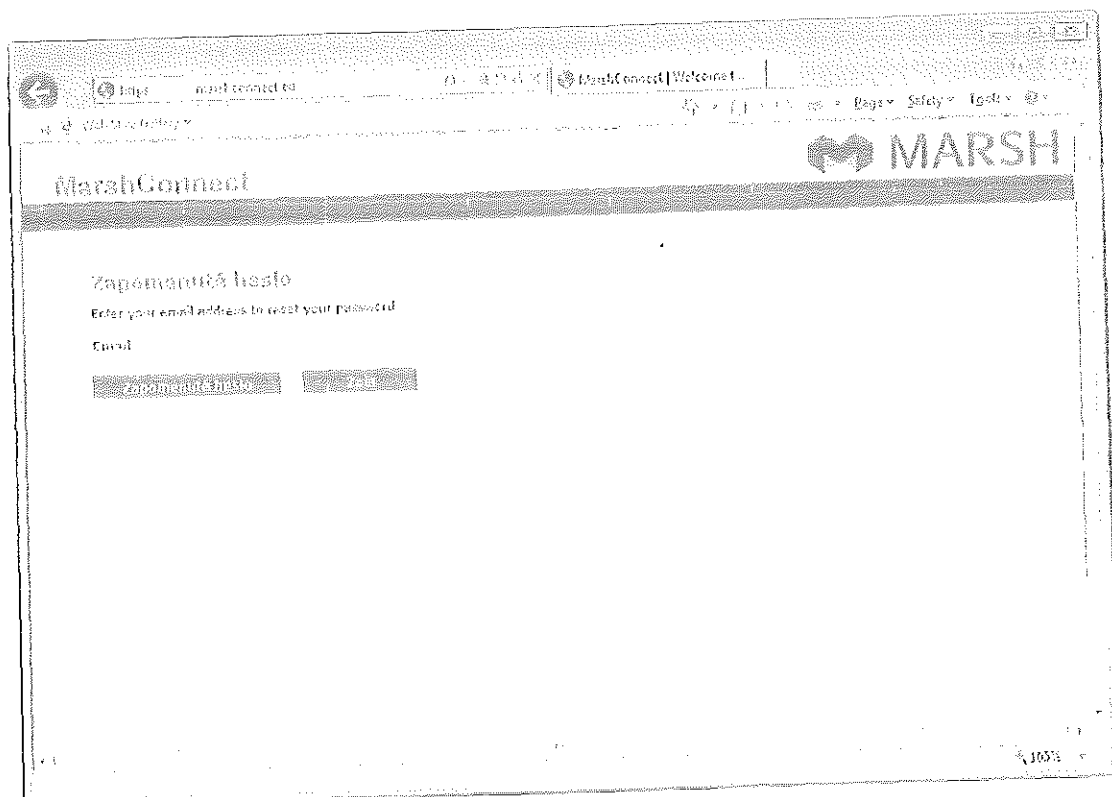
https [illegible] marshconnect.co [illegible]

MarshConnect | Welcome t...

Page ▾ Safety ▾ Tools ▾

Web Slice Gallery ▾

MARSH

MarshConnect

Zapomenuté heslo

Enter your email address to reset your password

Email

Zapomenuté heslo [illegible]

100%